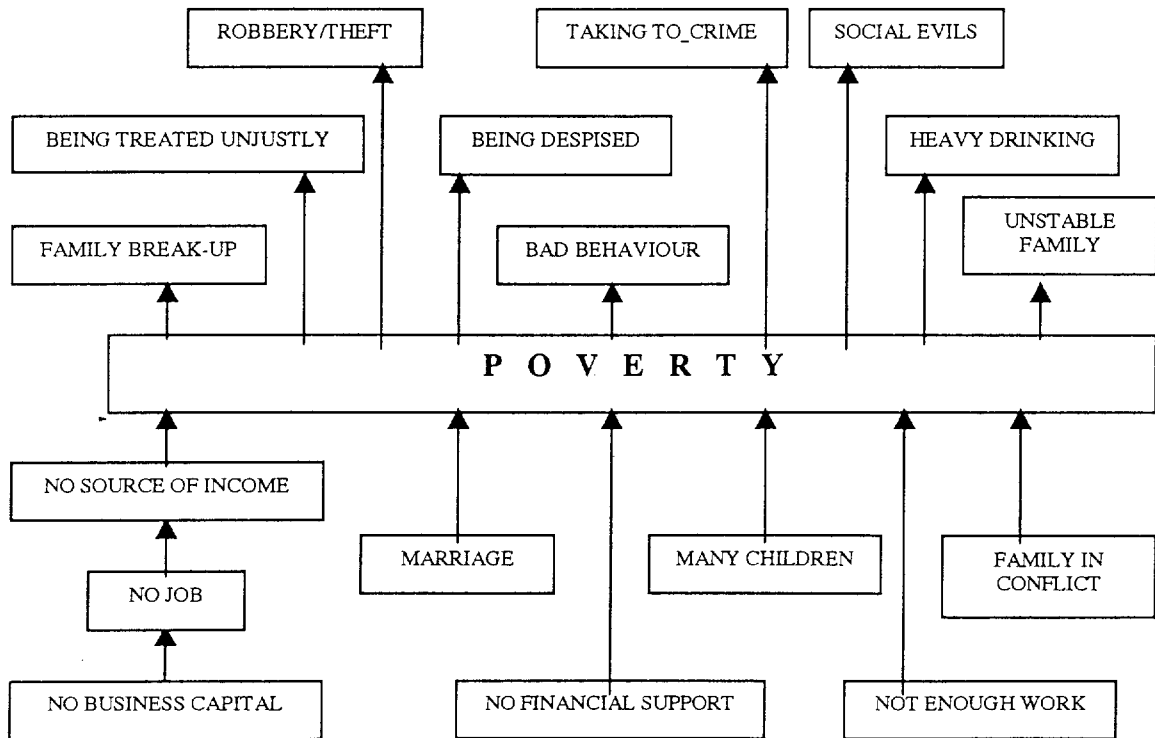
ROBBERY/THEFT

TAKING TO_CRIME

SOCIAL EVILS

BEING TREATED UNJUSTLY

BEING DESPISED

HEAVY DRINKING

UNSTABLE FAMILY

FAMILY BREAK-UP

BAD BEHAVIOUR

P O V E R T Y

NO SOURCE OF INCOME

NO JOB

NO BUSINESS CAPITAL

MARRIAGE

MANY CHILDREN

FAMILY IN CONFLICT

NO FINANCIAL SUPPORT

NOT ENOUGH WORK